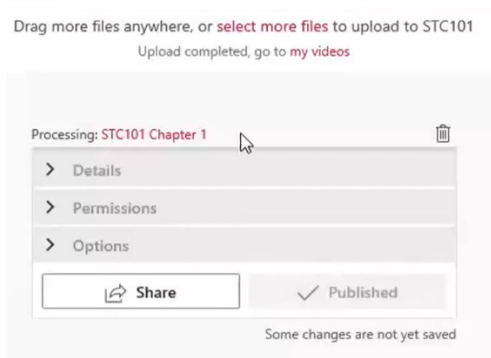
Drag more files anywhere, or select more files to upload to STC101

Upload completed, go to my videos

Processing: STC101 Chapter 1

> Details

> Permissions

> Options

Share

Published

Some changes are not yet saved